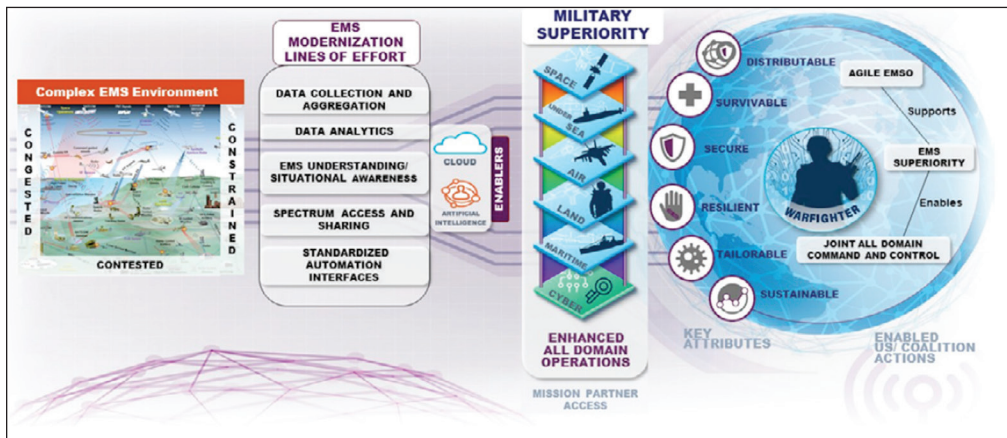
Complex EMS Environment

CONGESTED

CONSTRAINED

CONTESTED

EMS MODERNIZATION LINES OF EFFORT

DATA COLLECTION AND AGGREGATION

DATA ANALYTICS

EMS UNDERSTANDING/ SITUATIONAL AWARENESS

SPECTRUM ACCESS AND SHARING

STANDARDIZED AUTOMATION INTERFACES

CLOUD

ARTIFICIAL INTELLIGENCE

ENABLERS

MILITARY SUPERIORITY

SPACE

UNDER SEA

AIR

LAND

MARITIME

CYBER

ENHANCED ALL DOMAIN OPERATIONS

MISSION PARTNER ACCESS

DISTRIBUTABLE

SURVIVABLE

SECURE

RESILIENT

TAILORABLE

SUSTAINABLE

KEY ATTRIBUTES

AGILE EMSO

Supports

EMS SUPERIORITY

Enables

WARFIGHTER

JOINT ALL DOMAIN COMMAND AND CONTROL

ENABLED US/ COALITION ACTIONS